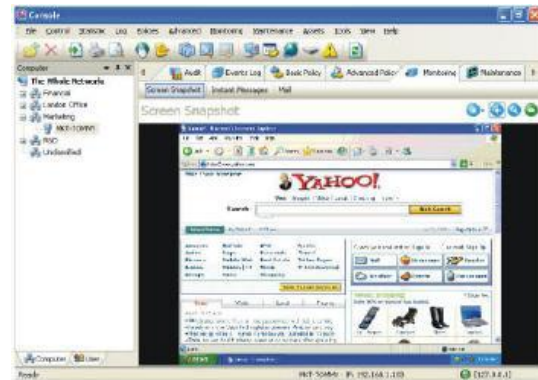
Console

File Control Desktop Log Policies Advanced Monitoring Maintenance Assets Tools View Help

Computer

The Whole Network

Financial

London Office

Marketing

MKT-SOMW1

R&D

Undefined

Audit Events Log Basic Policy Advanced Policy Monitoring Maintenance

Screen Snapshot Instant Messages Mail

Screen Snapshot

YAHOO!

Search

Web Search

Computer User

Ready

MKT-SOMW1 IP: 192.168.1.103

127.0.0.1